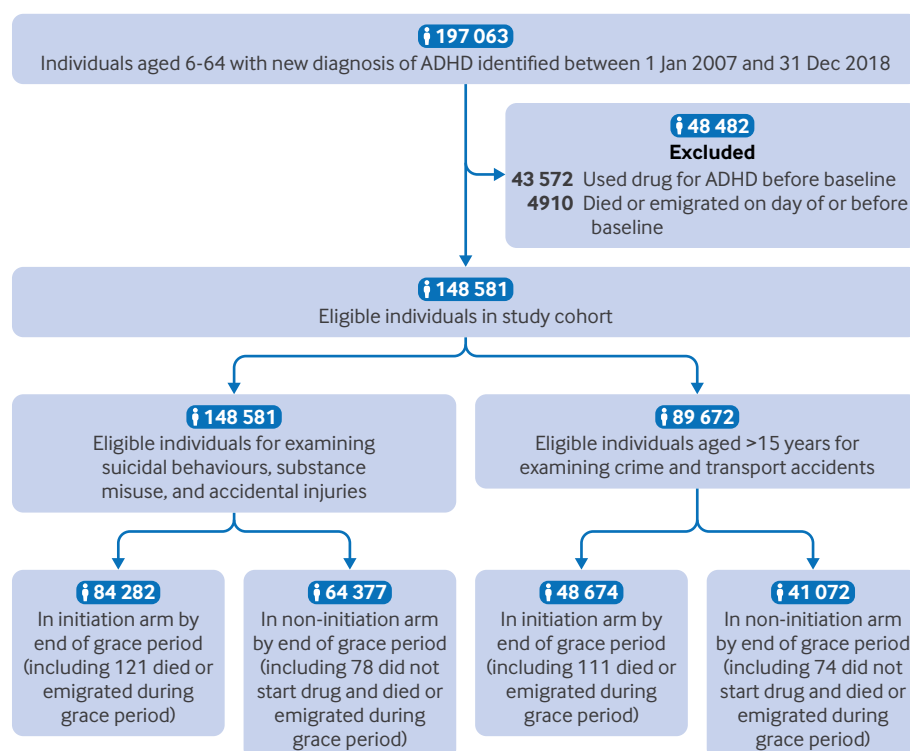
197 063
Individuals aged 6-64 with new diagnosis of ADHD identified between 1 Jan 2007 and 31 Dec 2018

48 482
Excluded
43 572 Used drug for ADHD before baseline
4910 Died or emigrated on day of or before baseline

148 581
Eligible individuals in study cohort

148 581
Eligible individuals for examining suicidal behaviours, substance misuse, and accidental injuries

89 672
Eligible individuals aged >15 years for examining crime and transport accidents

84 282
In initiation arm by end of grace period (including 121 died or emigrated during grace period)

64 377
In non-initiation arm by end of grace period (including 78 did not start drug and died or emigrated during grace period)

48 674
In initiation arm by end of grace period (including 111 died or emigrated during grace period)

41 072
In non-initiation arm by end of grace period (including 74 did not start drug and died or emigrated during grace period)